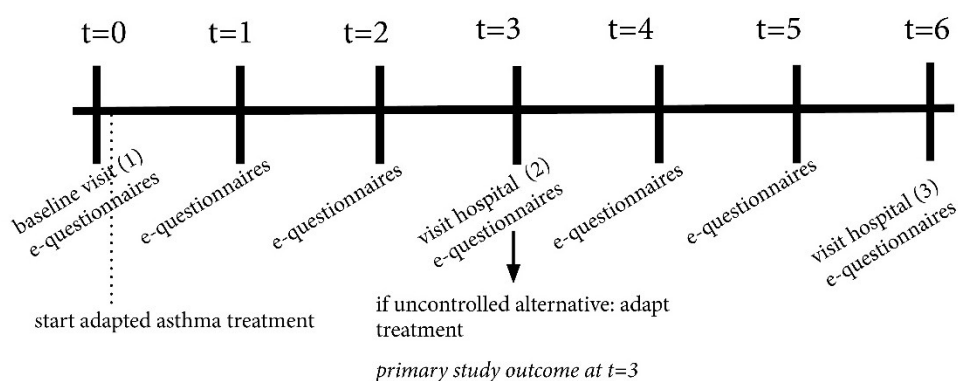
t=0 t=1 t=2 t=3 t=4 t=5 t=6

baseline visit (1)
e-questionnaires

e-questionnaires

e-questionnaires

visit hospital (2)
e-questionnaires

e-questionnaires

e-questionnaires

visit hospital (3)
e-questionnaires

start adapted asthma treatment

if uncontrolled alternative: adapt treatment

*primary study outcome at t=3*